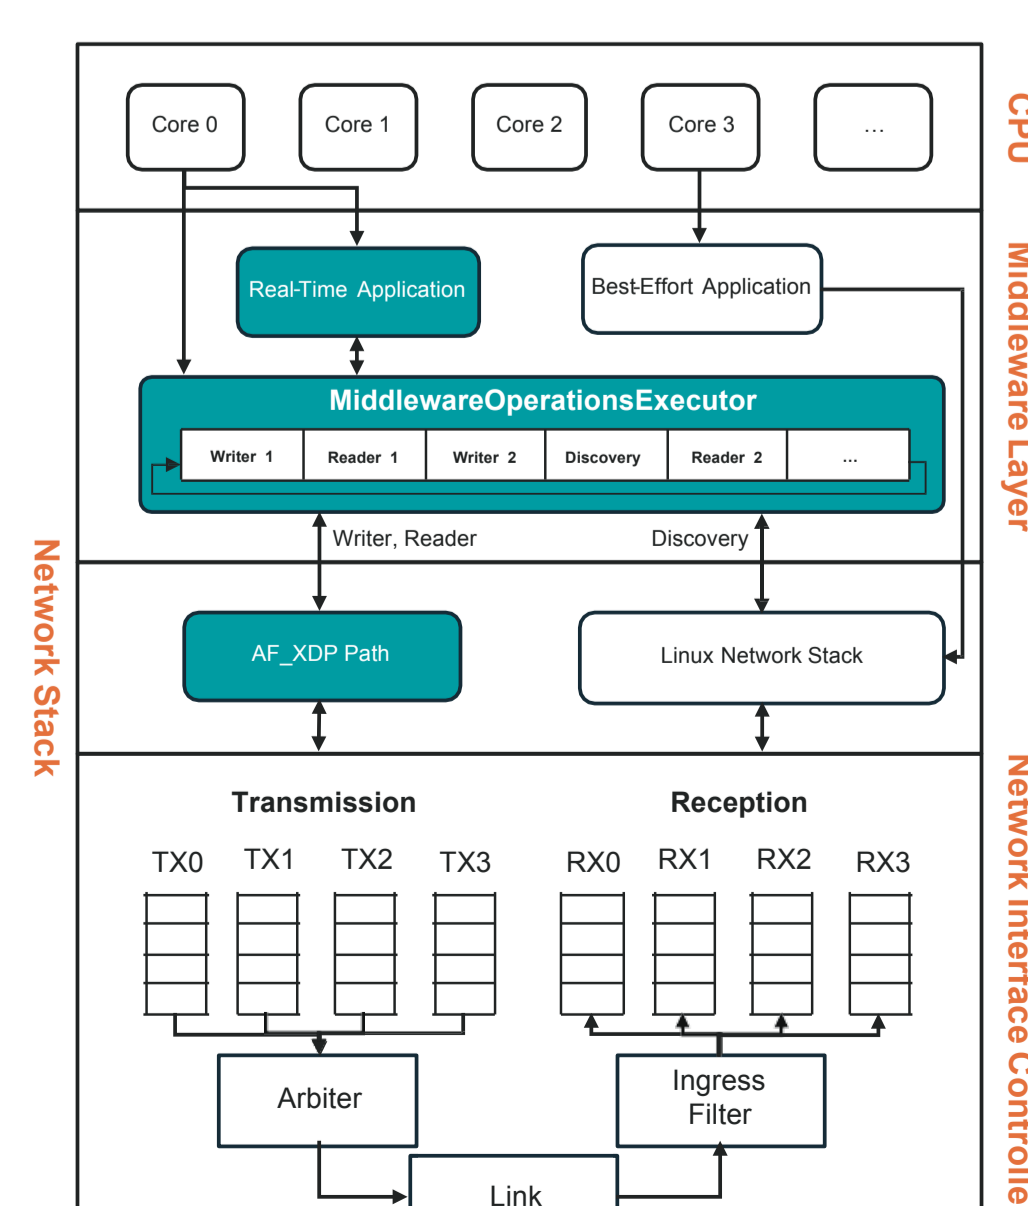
Core 0
Core 1
Core 2
Core 3
...
CPU

Real-Time Application
Best-Effort Application
Middleware Layer

MiddlewareOperationsExecutor

| Writer 1 | Reader 1 | Writer 2 | Discovery | Reader 2 | ... |
|---|---|---|---|---|---|

Writer, Reader
Discovery

Network Stack
AF_XDP Path
Linux Network Stack

Network Interface Controlle

Transmission
Reception
TX0
TX1
TX2
TX3
RX0
RX1
RX2
RX3
Arbiter
Ingress Filter
Link